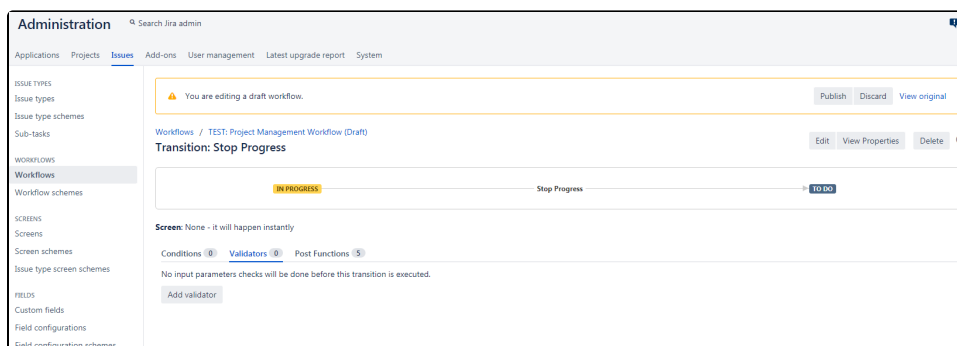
Administration

Search Jira admin

Applications Projects Issues Add-ons User management Latest upgrade report System

ISSUE TYPES
Issue types
Issue type schemes
Sub-tasks

WORKFLOWS
Workflows
Workflow schemes

SCREENS
Screens
Screen schemes
Issue type screen schemes

FIELDS
Custom fields
Field configurations
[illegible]

You are editing a draft workflow.

Publish Discard View original

Workflows / TEST: Project Management Workflow (Draft)

Transition: Stop Progress

Edit View Properties Delete

IN PROGRESS Stop Progress TO DO

Screen: None - it will happen instantly

Conditions 0 Validators 0 Post Functions 5

No input parameters checks will be done before this transition is executed.

Add validator